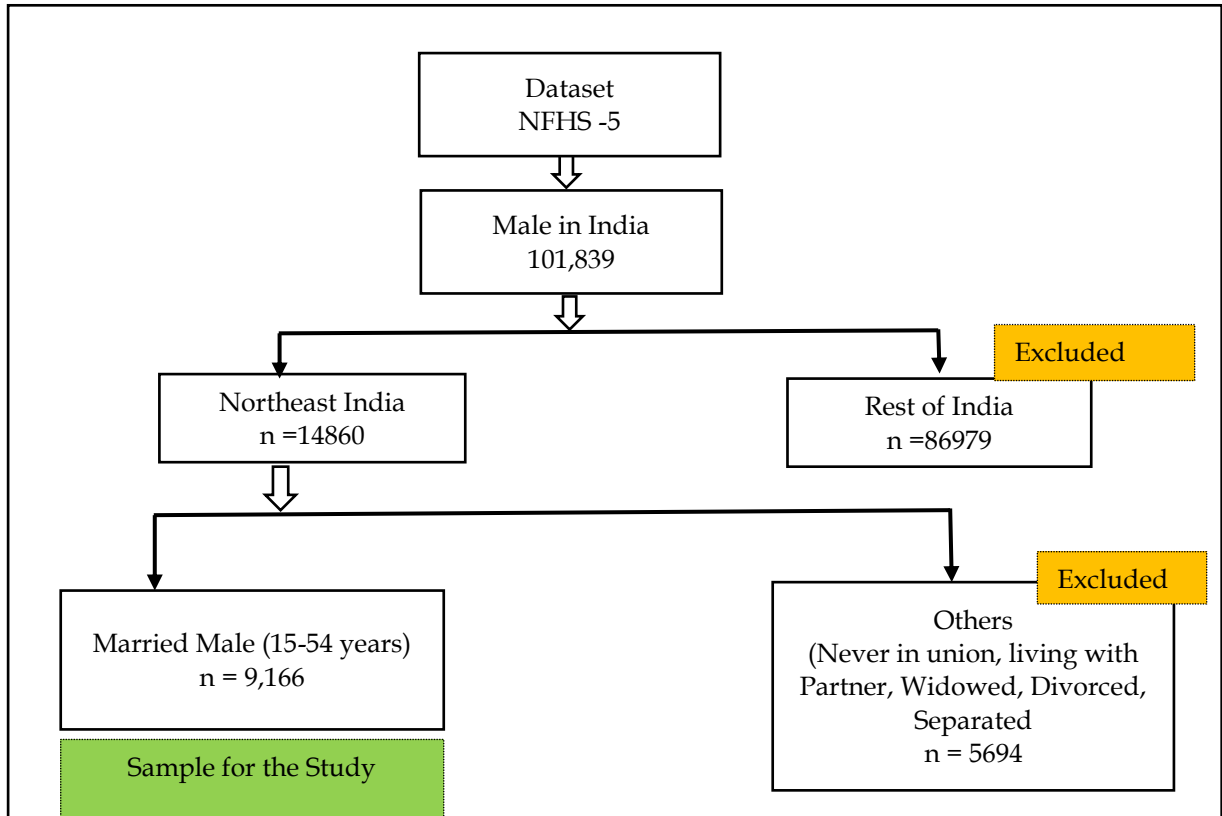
Dataset
NFHS -5

Male in India
101,839

Northeast India
n =14860

Excluded

Rest of India
n =86979

Married Male (15-54 years)
n = 9,166

Sample for the Study

Excluded

Others
(Never in union, living with Partner, Widowed, Divorced, Separated
n = 5694